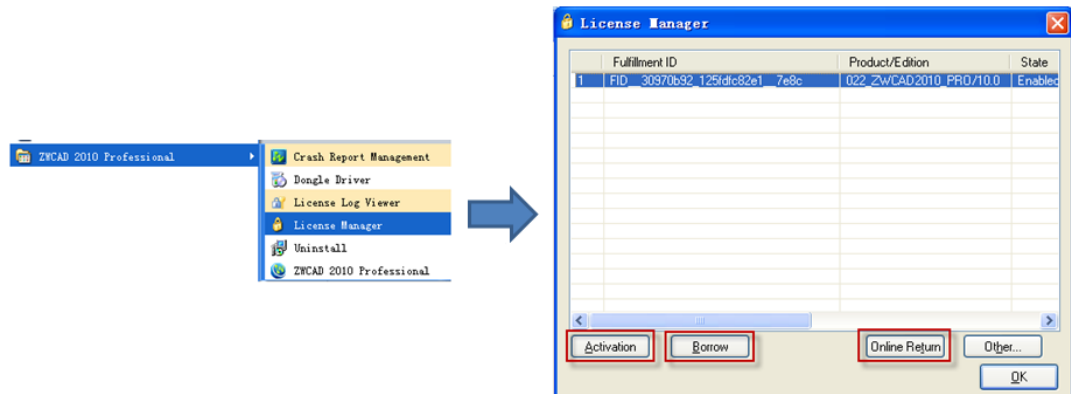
ZWCAD 2010 Professional

Crash Report Management
Dongle Driver
License Log Viewer
License Manager
Uninstall
ZWCAD 2010 Professional

License Manager

|  | Fulfillment ID | Product/Edition | State |
|---|---|---|---|
| 1 | FID__30970b92_125fdfc82e1__7e8c | 022_ZWCAD2010_PRO/10.0 | Enabled |

Activation
Borrow
Online Return
Other...
OK